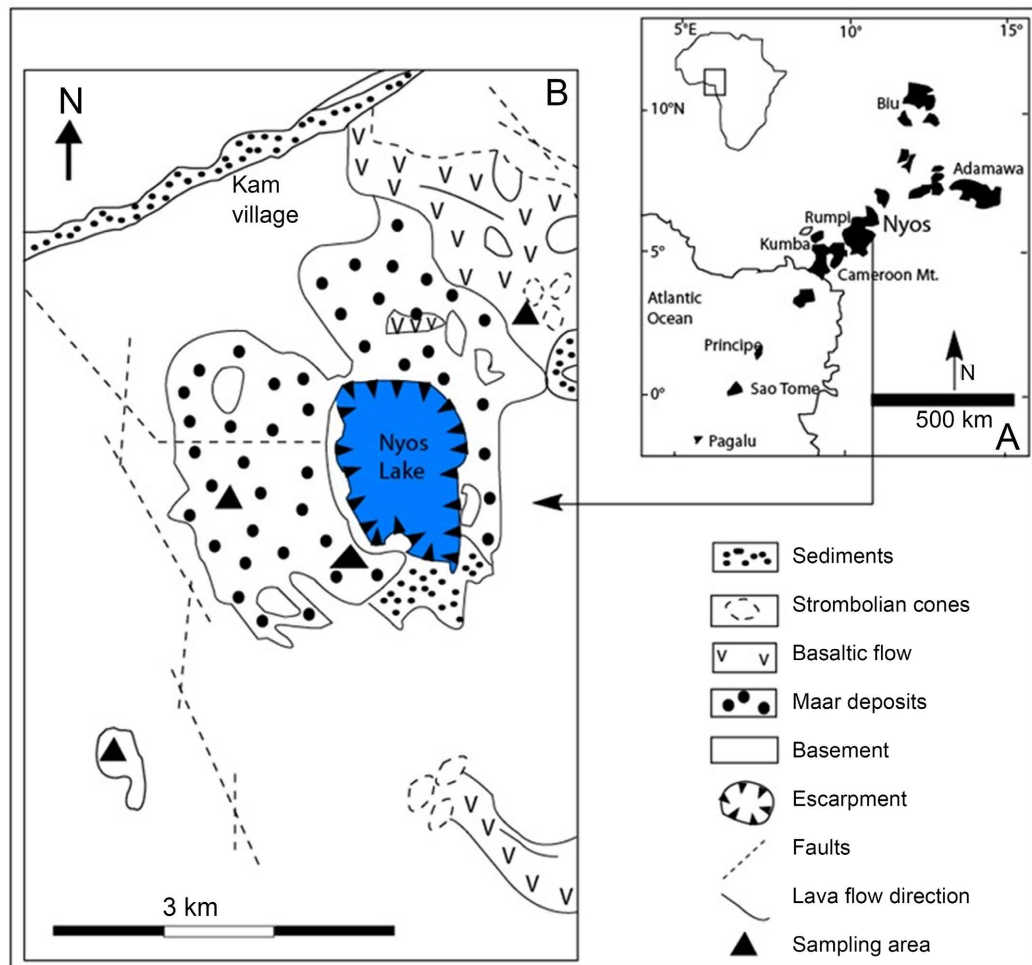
N

B

Kam village

Nyos Lake

3 km

5°E
10°
15°
10°N
5°
0°
Blu
Adamawa
Rumpi
Nyos
Kumba
Cameroon Mt.
Atlantic Ocean
Principe
Sao Tome
Pagalu
N
500 km
A

Sediments
Strombolian cones
Basaltic flow
Maar deposits
Basement
Escarpment
Faults
Lava flow direction
Sampling area